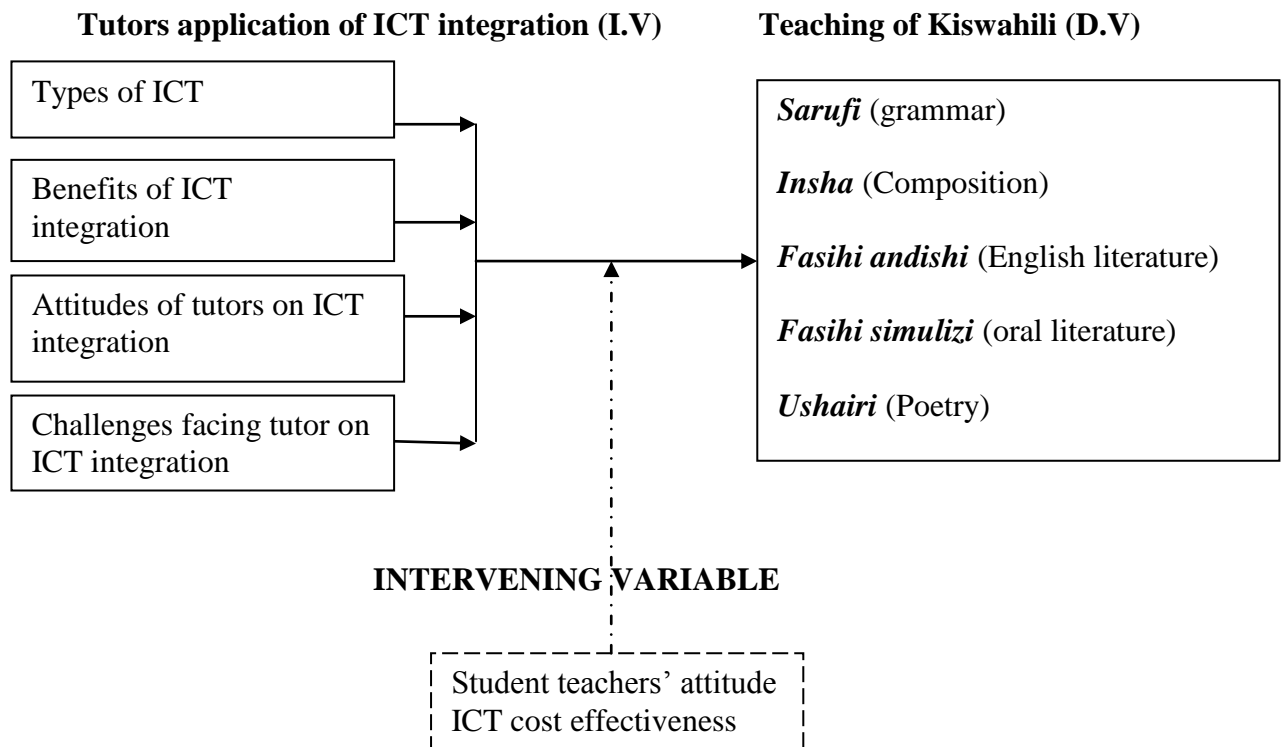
**Tutors application of ICT integration (I.V)**

**Teaching of Kiswahili (D.V)**

Types of ICT

Benefits of ICT integration

Attitudes of tutors on ICT integration

Challenges facing tutor on ICT integration

***Sarufi*** (grammar)

***Insha*** (Composition)

***Fasihi andishi*** (English literature)

***Fasihi simulizi*** (oral literature)

***Ushairi*** (Poetry)

**INTERVENING VARIABLE**

Student teachers' attitude
ICT cost effectiveness